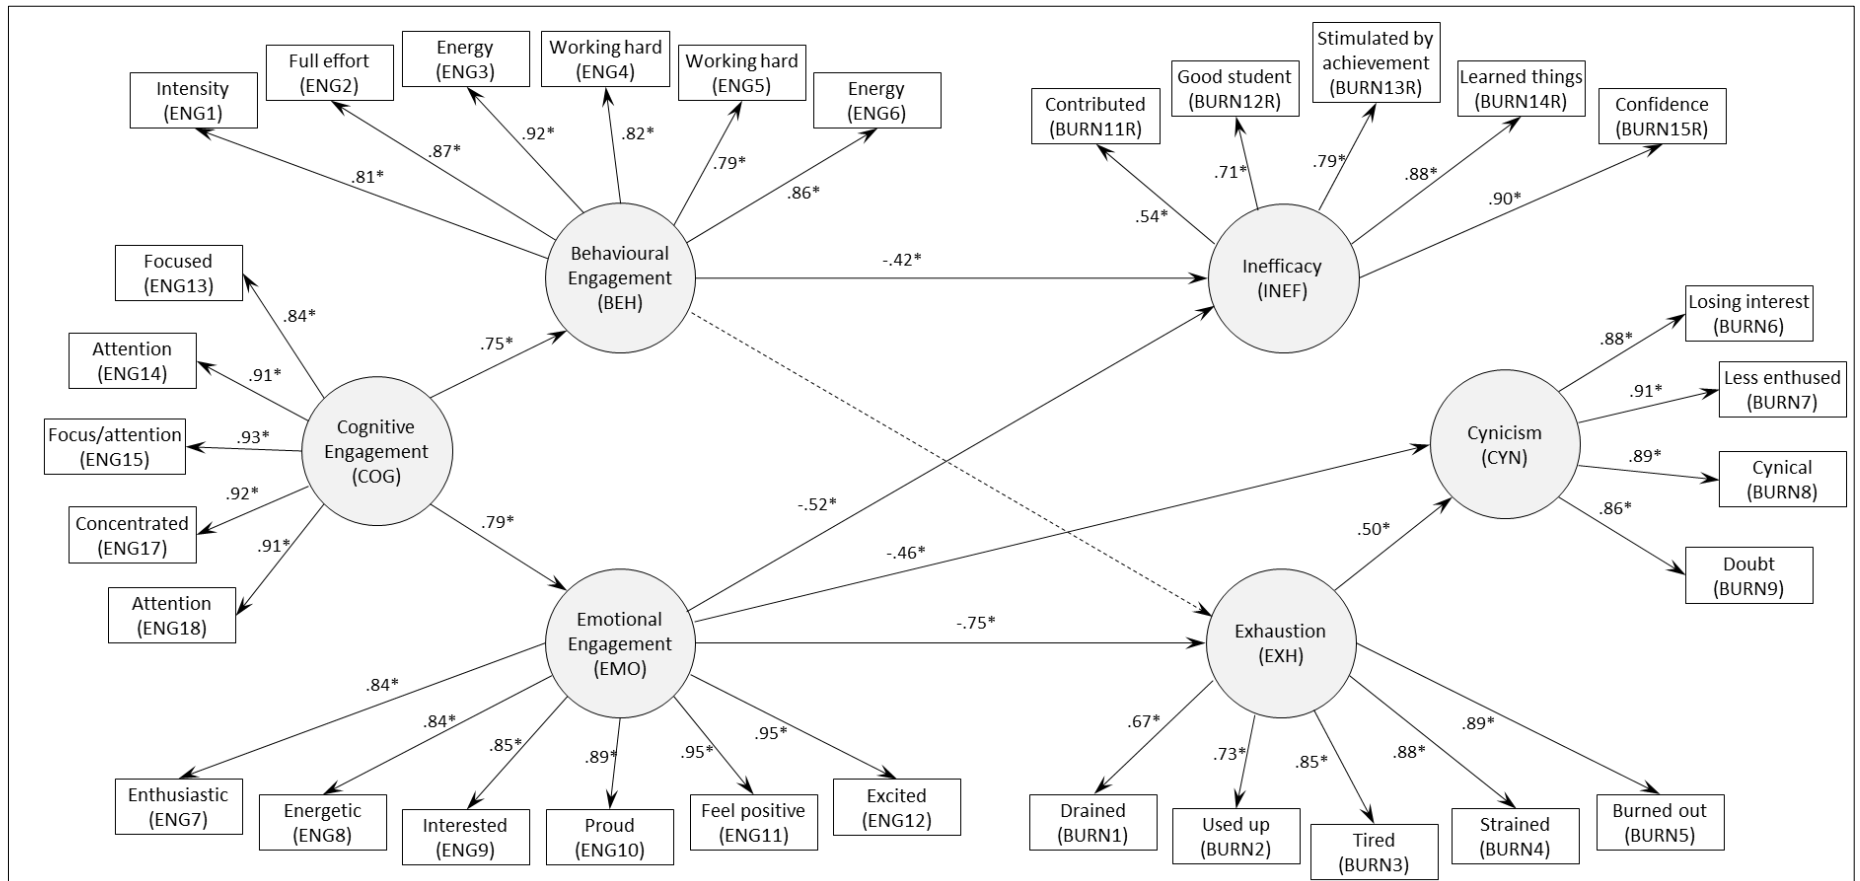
Intensity (ENG1)
Full effort (ENG2)
Energy (ENG3)
Working hard (ENG4)
Working hard (ENG5)
Energy (ENG6)
.81*
.87*
.92*
.82*
.79*
.86*

Contributed (BURN11R)
Good student (BURN12R)
Stimulated by achievement (BURN13R)
Learned things (BURN14R)
Confidence (BURN15R)
.54*
.71*
.79*
.88*
.90*

Focused (ENG13)
Attention (ENG14)
Focus/attention (ENG15)
Concentrated (ENG17)
Attention (ENG18)
.84*
.91*
.93*
.92*
.91*

Behavioural Engagement (BEH)
-.42*
Inefficacy (INEF)
.75*
Cognitive Engagement (COG)
.79*

Losing interest (BURN6)
Less enthused (BURN7)
Cynical (BURN8)
Doubt (BURN9)
.88*
.91*
.89*
.86*
Cynicism (CYN)
.50*

-.52*
-.46*
-.75*
Emotional Engagement (EMO)
Exhaustion (EXH)

.84*
.84*
.85*
.89*
.95*
.95*
Enthusiastic (ENG7)
Energetic (ENG8)
Interested (ENG9)
Proud (ENG10)
Feel positive (ENG11)
Excited (ENG12)

.67*
.73*
.85*
.88*
.89*
Drained (BURN1)
Used up (BURN2)
Tired (BURN3)
Strained (BURN4)
Burned out (BURN5)